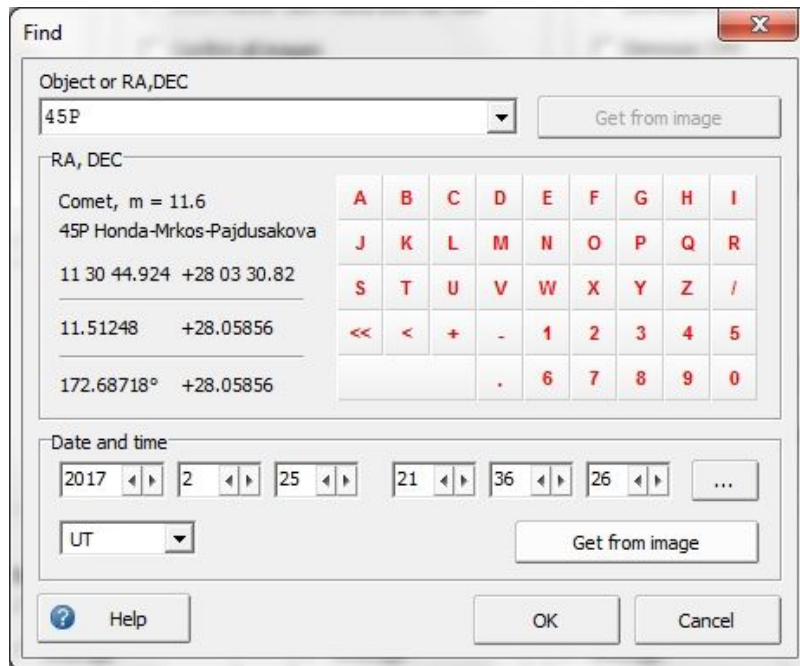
Find

Object or RA,DEC

45P

Get from image

RA, DEC

Comet, m = 11.6
45P Honda-Mrkos-Pajdusakova

11 30 44.924 +28 03 30.82

11.51248 +28.05856

172.68718° +28.05856

| A | B | C | D | E | F | G | H | I |
|---|---|---|---|---|---|---|---|---|
| J | K | L | M | N | O | P | Q | R |
| S | T | U | V | W | X | Y | Z | / |
| << | < | + | - | 1 | 2 | 3 | 4 | 5 |
| | | | . | 6 | 7 | 8 | 9 | 0 |

Date and time

2017 2 25 21 36 26 ...

UT

Get from image

Help

OK

Cancel